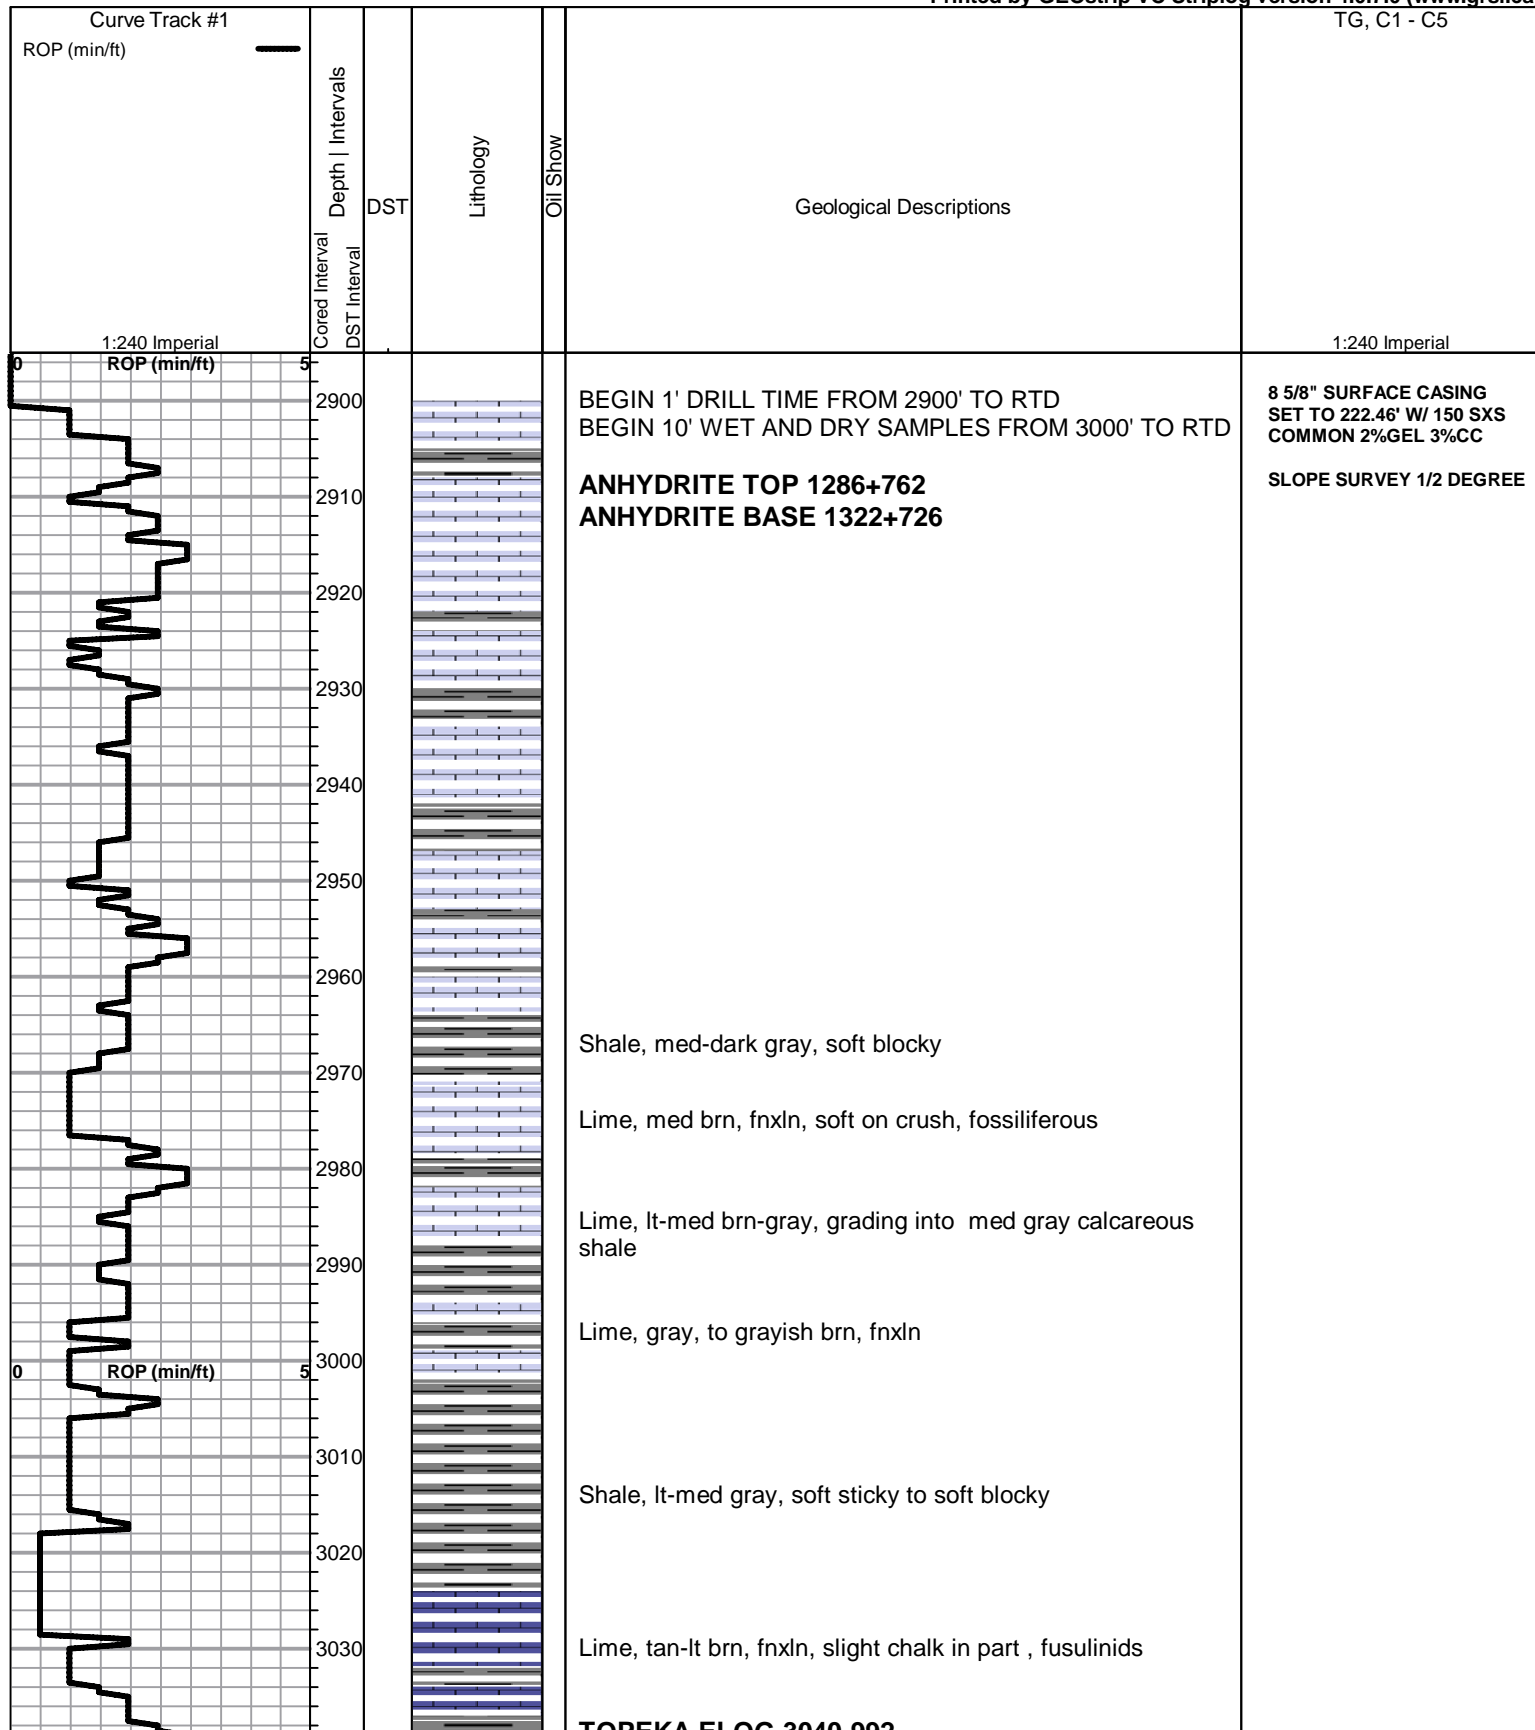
Printed by GEOstrip VC Striplog version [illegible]

Curve Track #1
ROP (min/ft)

Cored Interval
DST Interval
Depth | Intervals
DST
Lithology
Oil Show
Geological Descriptions
TG, C1 - C5

1:240 Imperial
1:240 Imperial

0 ROP (min/ft) 5

2900
2910
2920
2930
2940
2950
2960
2970
2980
2990
3000
3010
3020
3030

0 ROP (min/ft) 5

BEGIN 1' DRILL TIME FROM 2900' TO RTD
BEGIN 10' WET AND DRY SAMPLES FROM 3000' TO RTD

**ANHYDRITE TOP 1286+762**
**ANHYDRITE BASE 1322+726**

Shale, med-dark gray, soft blocky

Lime, med brn, fnxln, soft on crush, fossiliferous

Lime, lt-med brn-gray, grading into med gray calcareous shale

Lime, gray, to grayish brn, fnxln

Shale, lt-med gray, soft sticky to soft blocky

Lime, tan-lt brn, fnxln, slight chalk in part , fusulinids

**TOPEKA ELOG 3040-992**

8 5/8" SURFACE CASING SET TO 222.46' W/ 150 SXS COMMON 2%GEL 3%CC

SLOPE SURVEY 1/2 DEGREE